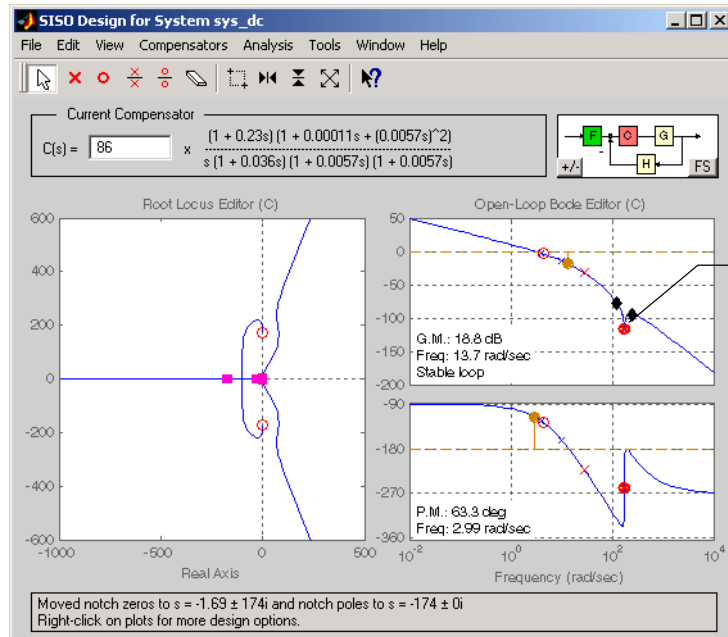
SISO Design for System sys_dc

File Edit View Compensators Analysis Tools Window Help

Current Compensator

$C(s) =$ 86 $\times \frac{(1 + 0.23s)(1 + 0.00011s + (0.0057s)^2)}{s(1 + 0.036s)(1 + 0.0057s)(1 + 0.0057s)}$

F C G H +/- FS

Root Locus Editor (C)

600
400
200
0
-200
-400
-600
-1000 -500 0 500
Real Axis

Open-Loop Bode Editor (C)

50
0
-50
-100
-150
G.M.: 18.8 dB
Freq: 13.7 rad/sec
Stable loop

-90
-180
-270
-360
P.M.: 63.3 deg
Freq: 2.99 rad/sec
$10^{-2}$ $10^{0}$ $10^{2}$ $10^{4}$
Frequency (rad/sec)

Moved notch zeros to s = -1.69 ± 174i and notch poles to s = -174 ± 0i
Right-click on plots for more design options.